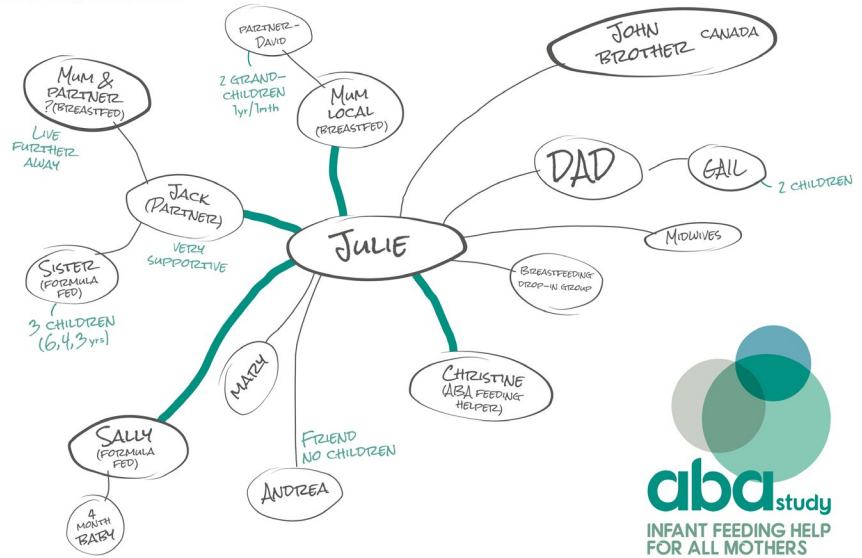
Partner-David

2 grand-children 1yr/1mth

Mum local (breastfed)

Mum & partner ?(breastfed)

Live further away

John brother Canada

Dad

Gail

2 children

Jack (partner)

Very supportive

Julie

Midwives

Breastfeeding drop-in group

Sister (formula fed)

3 children (6,4,3 yrs)

Mary

Christine (ABA feeding helper)

Friend no children

Sally (formula fed)

Andrea

4 month baby

aba study

INFANT FEEDING HELP FOR ALL MOTHERS